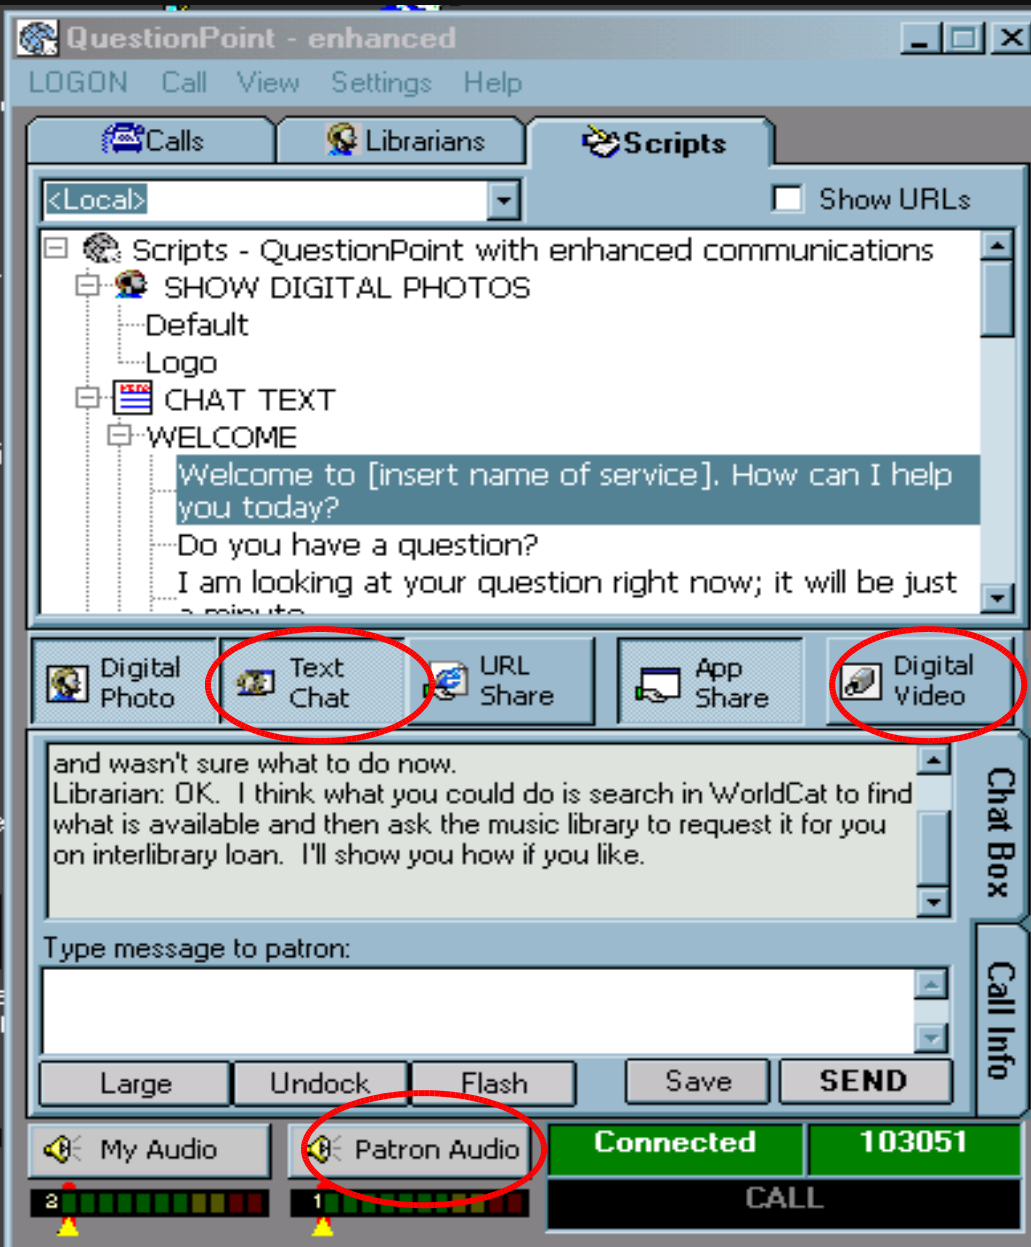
QuestionPoint - enhanced

LOGON Call View Settings Help

Calls Librarians Scripts

<Local>

Show URLs

Scripts - QuestionPoint with enhanced communications
SHOW DIGITAL PHOTOS
Default
Logo
CHAT TEXT
WELCOME
Welcome to [insert name of service]. How can I help you today?
Do you have a question?
I am looking at your question right now; it will be just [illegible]

Digital Photo
Text Chat
URL Share
App Share
Digital Video

and wasn't sure what to do now.
Librarian: OK. I think what you could do is search in WorldCat to find what is available and then ask the music library to request it for you on interlibrary loan. I'll show you how if you like.

Chat Box

Type message to patron:

Call Info

Large Undock Flash Save SEND

My Audio Patron Audio Connected 103051

3 1

CALL